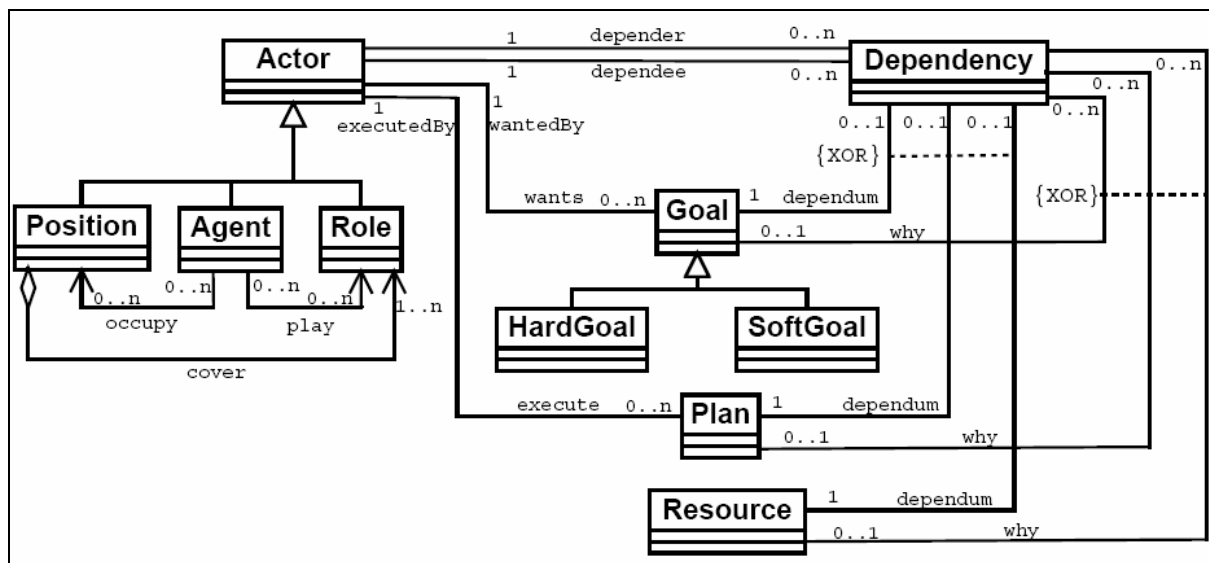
Actor
1 depender 0..n
1 dependee 0..n
Dependency
0..n
0..n
0..n
1
executedBy
1
wantedBy
0..1 0..1 0..1
{XOR}
Position
Agent
Role
wants 0..n
Goal
1 dependum
{XOR}
0..1 why
0..n 0..n
0..n 0..n
1..n
occupy
play
cover
HardGoal
SoftGoal
execute 0..n
Plan
1 dependum
0..1 why
Resource
1 dependum
0..1 why